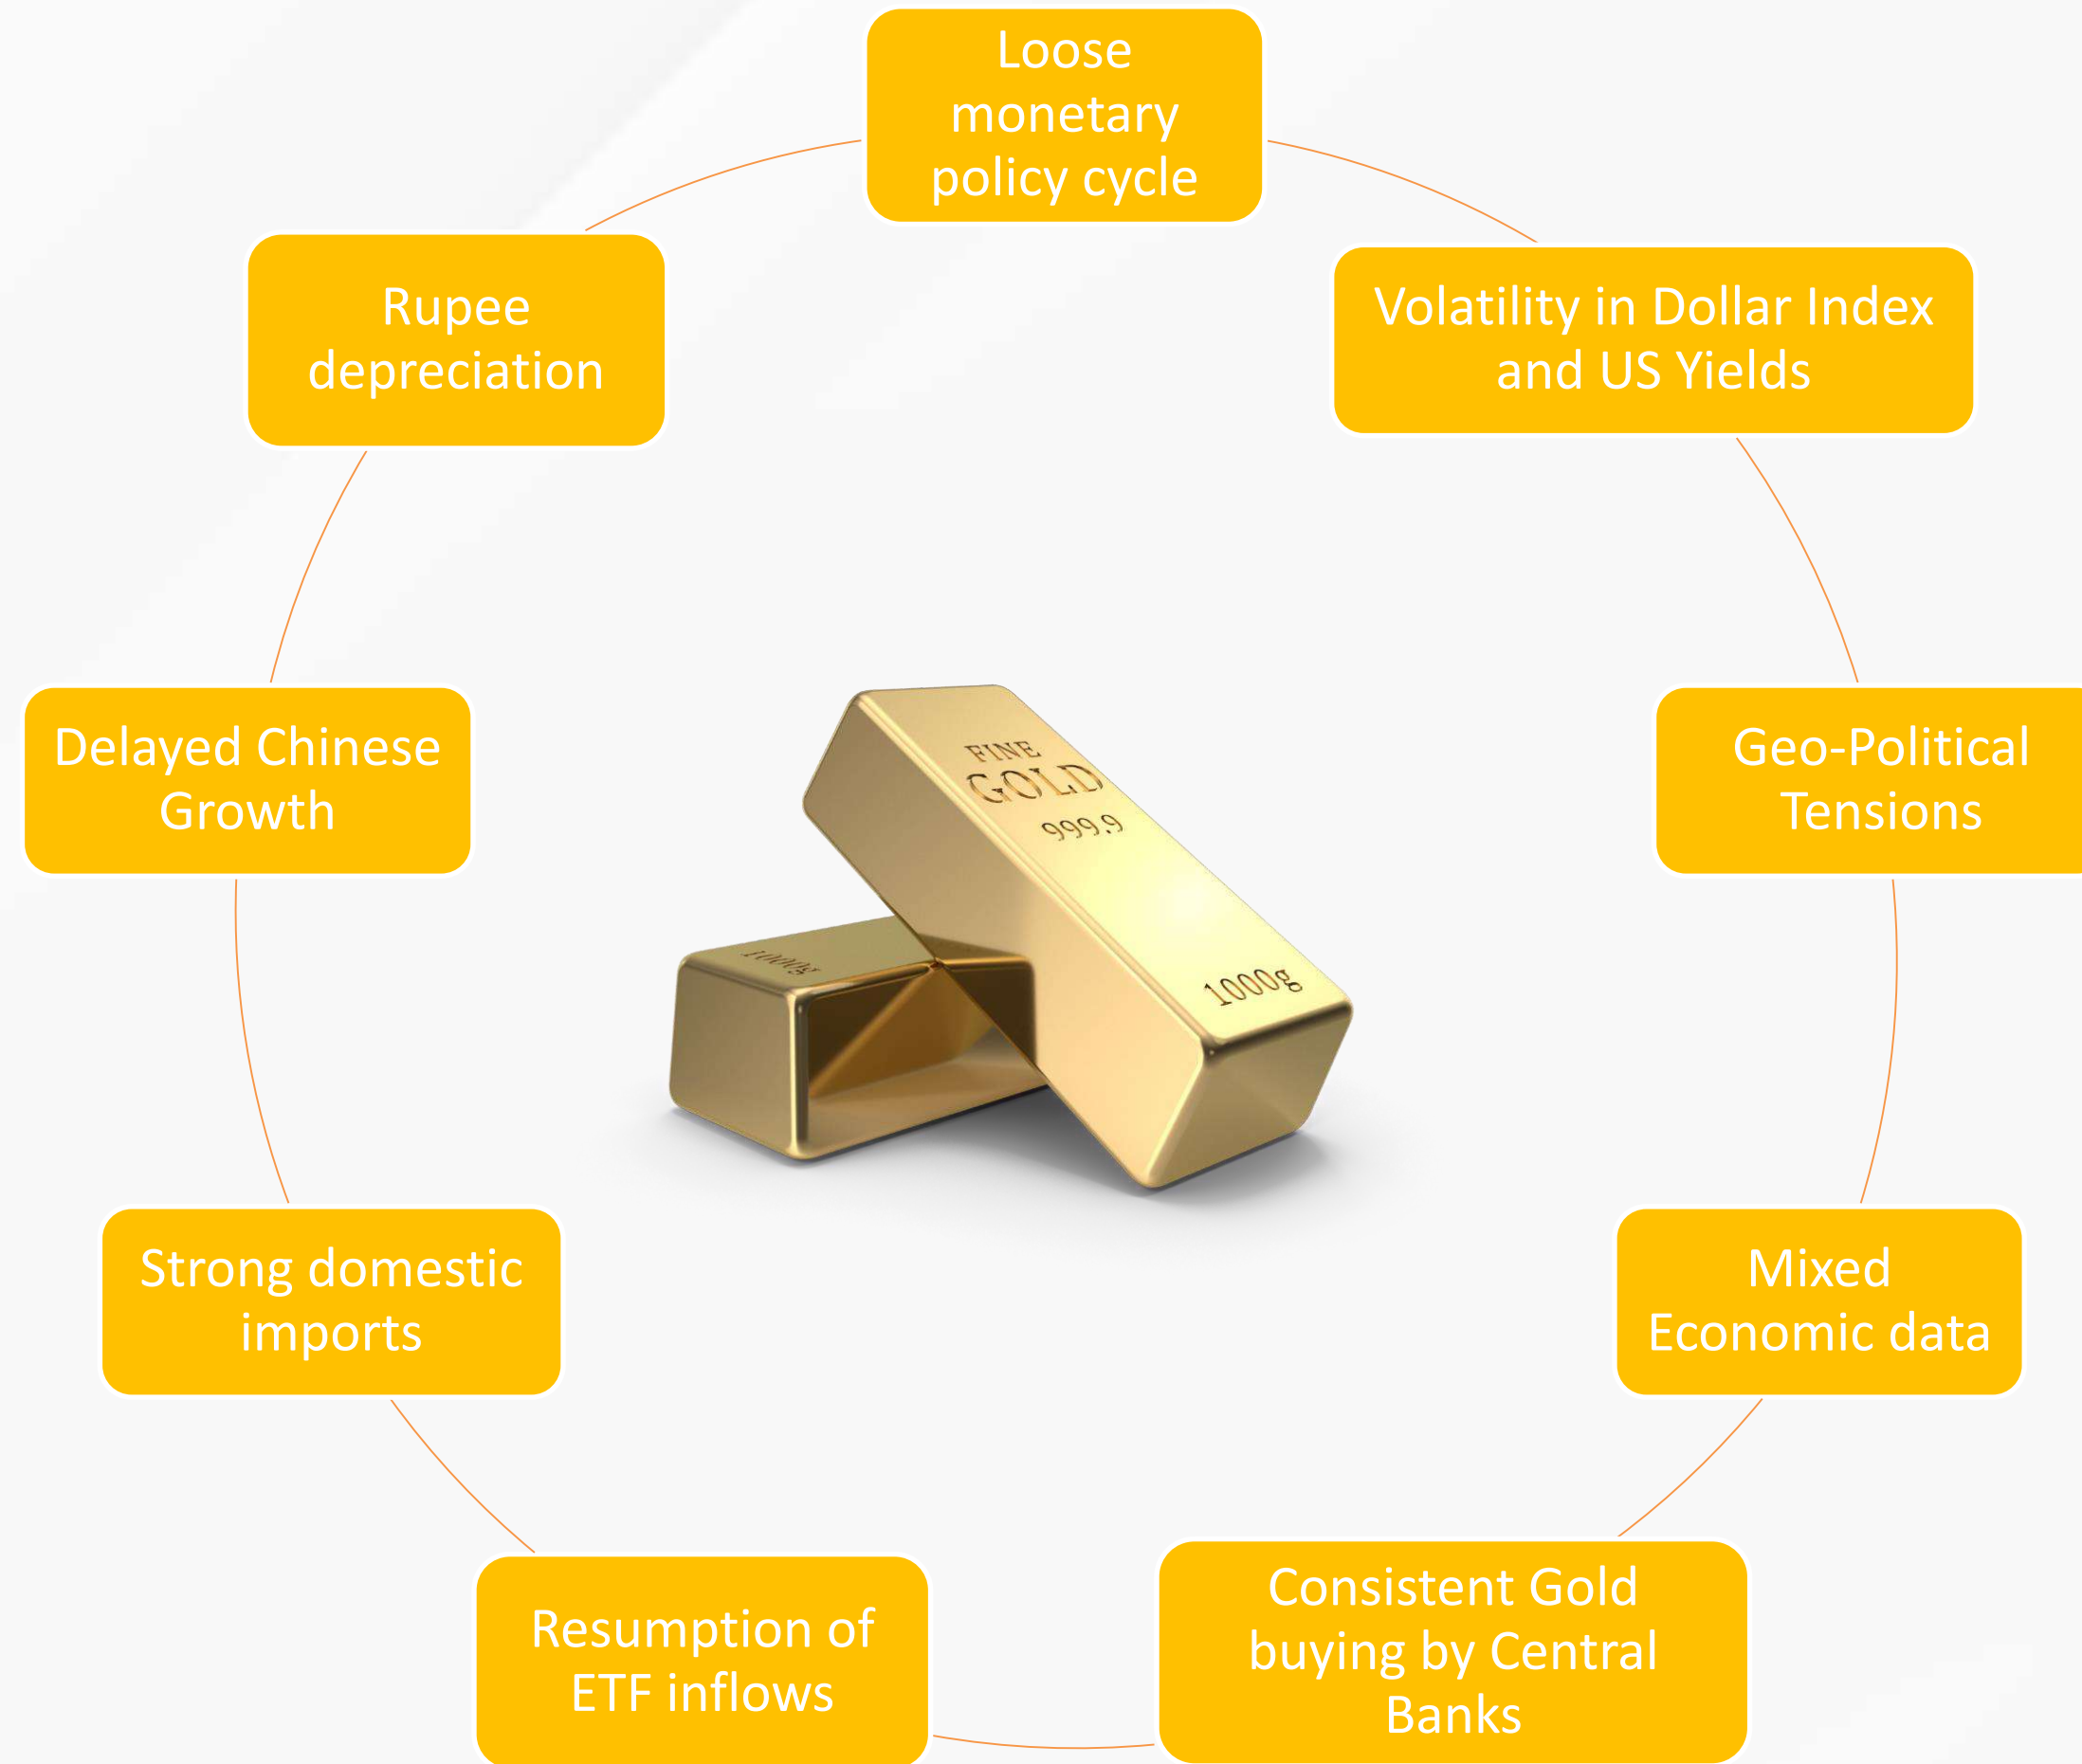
Loose monetary policy cycle

Volatility in Dollar Index and US Yields

Geo-Political Tensions

Mixed Economic data

Consistent Gold buying by Central Banks

Resumption of ETF inflows

Strong domestic imports

Delayed Chinese Growth

Rupee depreciation

FINE GOLD 999.9

1000g

1000g